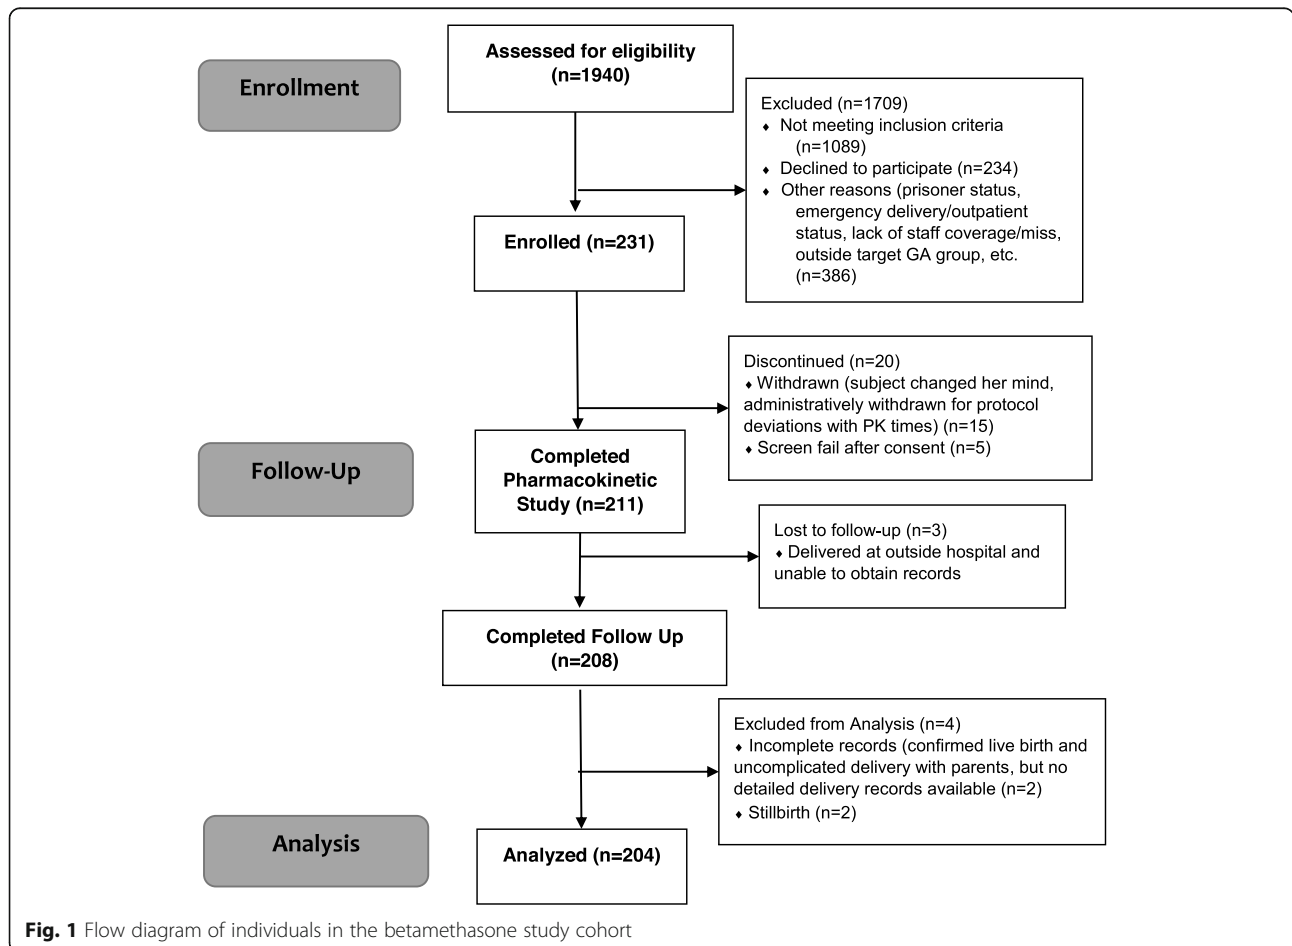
Enrollment

Assessed for eligibility (n=1940)

Excluded (n=1709)
♦ Not meeting inclusion criteria (n=1089)
♦ Declined to participate (n=234)
♦ Other reasons (prisoner status, emergency delivery/outpatient status, lack of staff coverage/miss, outside target GA group, etc. (n=386)

Enrolled (n=231)

Discontinued (n=20)
♦ Withdrawn (subject changed her mind, administratively withdrawn for protocol deviations with PK times) (n=15)
♦ Screen fail after consent (n=5)

Follow-Up

Completed Pharmacokinetic Study (n=211)

Lost to follow-up (n=3)
♦ Delivered at outside hospital and unable to obtain records

Completed Follow Up (n=208)

Excluded from Analysis (n=4)
♦ Incomplete records (confirmed live birth and uncomplicated delivery with parents, but no detailed delivery records available (n=2)
♦ Stillbirth (n=2)

Analysis

Analyzed (n=204)

Fig. 1 Flow diagram of individuals in the betamethasone study cohort